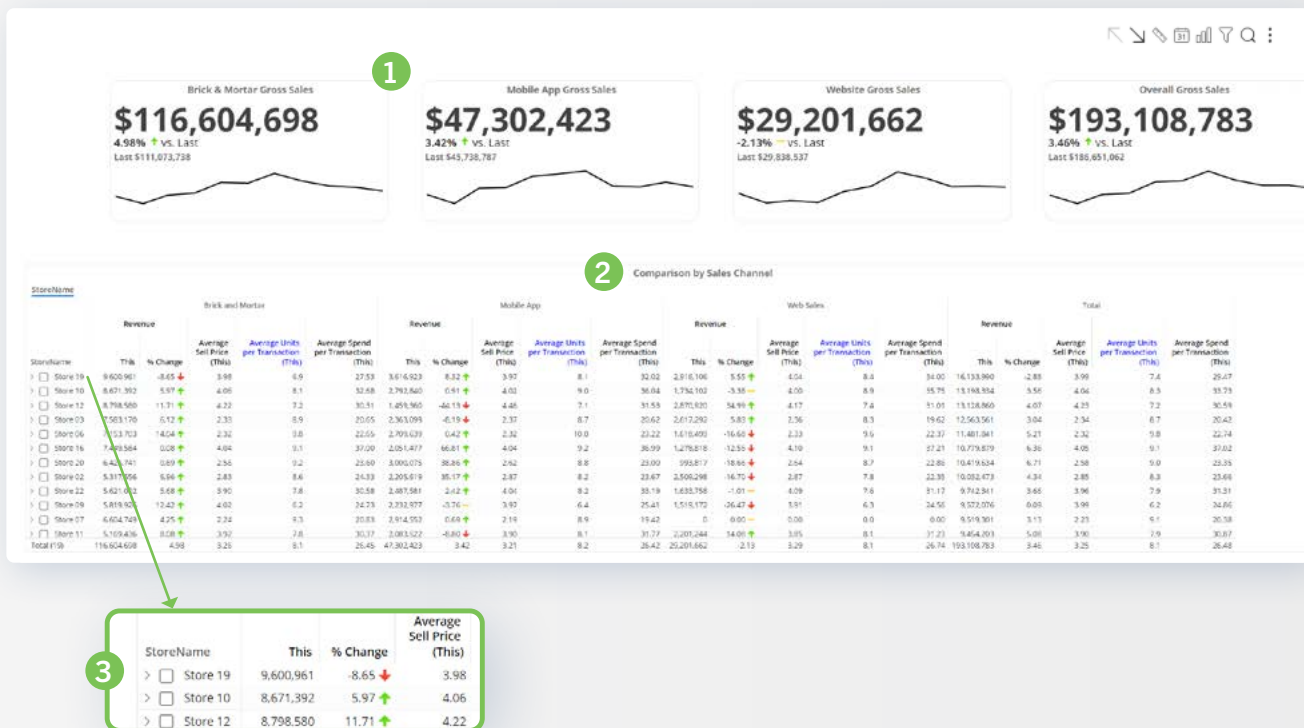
1

Brick & Mortar Gross Sales
$116,604,698
4.98% vs. Last
Last $111,073,738

Mobile App Gross Sales
$47,302,423
3.42% vs. Last
Last $45,738,787

Website Gross Sales
$29,201,662
-2.13% vs. Last
Last $29,838,537

Overall Gross Sales
$193,108,783
3.46% vs. Last
Last $186,651,062

2

Comparison by Sales Channel

StoreName

Brick and Mortar | Mobile App | Web Sales | Total

| StoreName | This | % Change | Average Sell Price (This) | Average Units per Transaction (This) | Average Spend per Transaction (This) | This | % Change | Average Sell Price (This) | Average Units per Transaction (This) | Average Spend per Transaction (This) | This | % Change | Average Sell Price (This) | Average Units per Transaction (This) | Average Spend per Transaction (This) | This | % Change | Average Sell Price (This) | Average Units per Transaction (This) | Average Spend per Transaction (This) |
|---|---|---|---|---|---|---|---|---|---|---|---|---|---|---|---|---|---|---|---|---|
| Store 19 | 9,600,961 | -8.65 | 3.98 | 6.9 | 27.53 | 3,616,923 | 8.32 | 3.97 | 8.1 | 32.02 | 2,916,106 | 5.55 | 4.04 | 8.4 | 34.00 | 16,133,990 | -2.88 | 3.99 | 7.4 | 29.47 |
| Store 10 | 8,671,392 | 5.97 | 4.06 | 8.1 | 32.68 | 2,793,840 | 0.61 | 4.02 | 9.0 | 36.04 | 1,734,102 | -3.38 | 4.00 | 8.9 | 35.75 | 13,198,834 | 3.56 | 4.04 | 8.5 | 33.73 |
| Store 12 | 8,798,580 | 11.71 | 4.22 | 7.2 | 30.31 | 1,459,960 | -46.13 | 4.46 | 7.1 | 31.53 | 2,870,920 | 54.99 | 4.17 | 7.4 | 31.01 | 13,128,860 | 4.07 | 4.23 | 7.2 | 30.59 |
| Store 03 | 7,583,170 | 6.12 | 2.33 | 8.9 | 20.65 | 2,363,093 | -6.19 | 2.37 | 8.7 | 20.62 | 2,617,292 | 5.83 | 2.36 | 8.3 | 19.62 | 12,563,561 | 3.04 | 2.34 | 8.7 | 20.43 |
| Store 06 | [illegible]553,703 | 14.04 | 2.32 | 9.8 | 22.65 | 2,709,639 | 0.42 | 2.32 | 10.0 | 23.22 | 1,618,400 | -16.60 | 2.33 | 9.6 | 22.37 | 11,481,841 | 5.21 | 2.32 | 9.8 | 22.74 |
| Store 16 | 7,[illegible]564 | 0.08 | 4.04 | 9.1 | 37.00 | 2,051,477 | 66.81 | 4.04 | 9.2 | 36.99 | 1,276,818 | -12.56 | 4.10 | 9.1 | 37.21 | 10,779,879 | 6.36 | 4.05 | 9.1 | 37.02 |
| Store 20 | 6,4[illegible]741 | 0.69 | 2.56 | 9.2 | 23.60 | 3,000,075 | 38.36 | 2.62 | 8.8 | 23.00 | 993,817 | -18.66 | 2.64 | 8.7 | 22.86 | 10,419,634 | 6.71 | 2.58 | 9.0 | 23.35 |
| Store 02 | 5,31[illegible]956 | 6.66 | 2.83 | 8.6 | 24.33 | 2,205,619 | 35.17 | 2.87 | 8.2 | 23.67 | 2,508,298 | -16.70 | 2.87 | 7.8 | 22.38 | 10,032,473 | 4.34 | 2.85 | 8.3 | 23.66 |
| Store 22 | 5,621,0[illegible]2 | 5.68 | 3.90 | 7.8 | 30.58 | 2,487,581 | 2.42 | 4.04 | 8.2 | 33.19 | 1,633,758 | -1.01 | 4.09 | 7.6 | 31.17 | 9,742,941 | 3.66 | 3.96 | 7.9 | 31.31 |
| Store 09 | 5,619,92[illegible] | 12.42 | 4.02 | 6.2 | 24.73 | 2,232,977 | -3.76 | 3.97 | 6.4 | 25.41 | 1,519,172 | -26.47 | 3.91 | 6.3 | 24.56 | 9,372,076 | 0.09 | 3.99 | 6.2 | 24.86 |
| Store 07 | 6,604,749 | 4.25 | 2.24 | 9.3 | 20.83 | 2,914,553 | 0.69 | 2.19 | 8.9 | 19.42 | 0 | 0.00 | 0.00 | 0.0 | 0.00 | 9,519,301 | 3.13 | 2.23 | 9.1 | 20.38 |
| Store 11 | 5,169,436 | 8.08 | 3.92 | 7.8 | 30.37 | 2,083,522 | -6.80 | 3.90 | 8.1 | 31.77 | 2,201,244 | 14.09 | 3.85 | 8.1 | 31.23 | 9,454,203 | 5.08 | 3.90 | 7.9 | 30.87 |
| Total (19) | 116,604,698 | 4.98 | 3.25 | 8.1 | 26.45 | 47,302,423 | 3.42 | 3.21 | 8.2 | 26.42 | 29,201,662 | -2.13 | 3.29 | 8.1 | 26.74 | 193,108,783 | 3.46 | 3.25 | 8.1 | 26.48 |

3

| StoreName | This | % Change | Average Sell Price (This) |
|---|---|---|---|
| Store 19 | 9,600,961 | -8.65 | 3.98 |
| Store 10 | 8,671,392 | 5.97 | 4.06 |
| Store 12 | 8,798,580 | 11.71 | 4.22 |